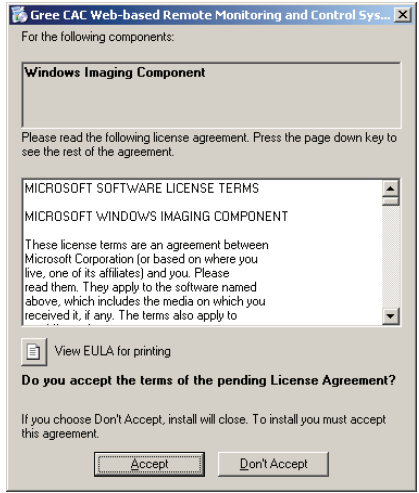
Gree CAC Web-based Remote Monitoring and Control Sys...

For the following components:

Windows Imaging Component

Please read the following license agreement. Press the page down key to see the rest of the agreement.

MICROSOFT SOFTWARE LICENSE TERMS

MICROSOFT WINDOWS IMAGING COMPONENT

These license terms are an agreement between Microsoft Corporation (or based on where you live, one of its affiliates) and you. Please read them. They apply to the software named above, which includes the media on which you received it, if any. The terms also apply to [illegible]

View EULA for printing

Do you accept the terms of the pending License Agreement?

If you choose Don't Accept, install will close. To install you must accept this agreement.

Accept

Don't Accept